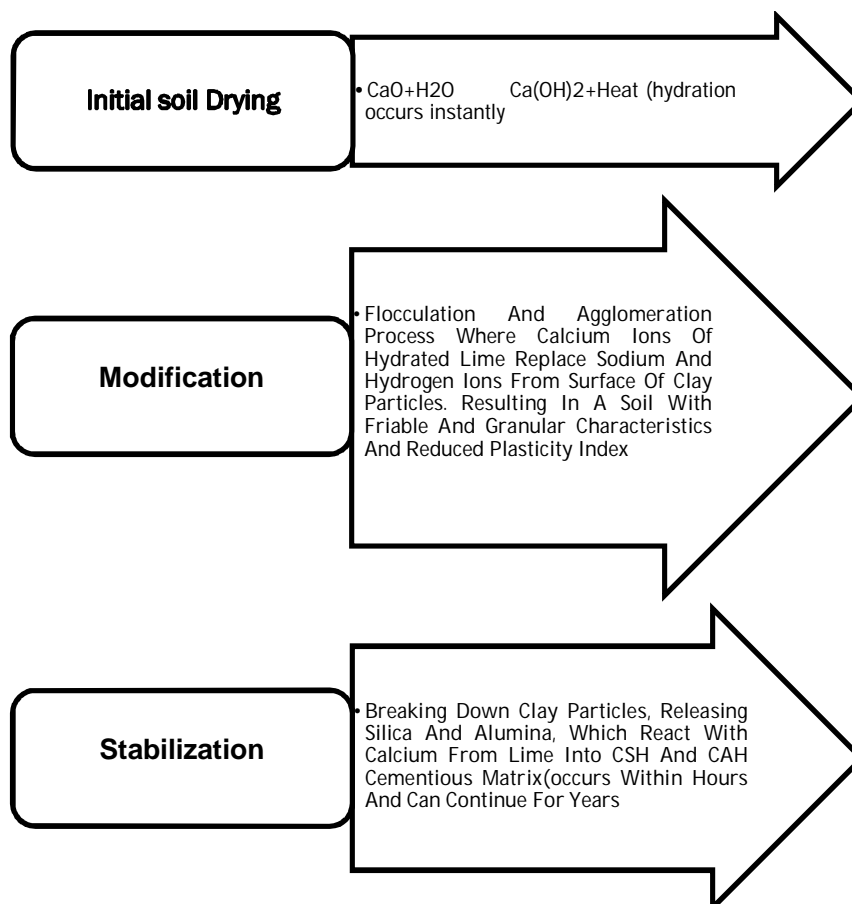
Initial soil Drying

• CaO+H2O Ca(OH)2+Heat (hydration occurs instantly

Modification

• Flocculation And Agglomeration Process Where Calcium Ions Of Hydrated Lime Replace Sodium And Hydrogen Ions From Surface Of Clay Particles. Resulting In A Soil With Friable And Granular Characteristics And Reduced Plasticity Index

Stabilization

• Breaking Down Clay Particles, Releasing Silica And Alumina, Which React With Calcium From Lime Into CSH And CAH Cementious Matrix(occurs Within Hours And Can Continue For Years